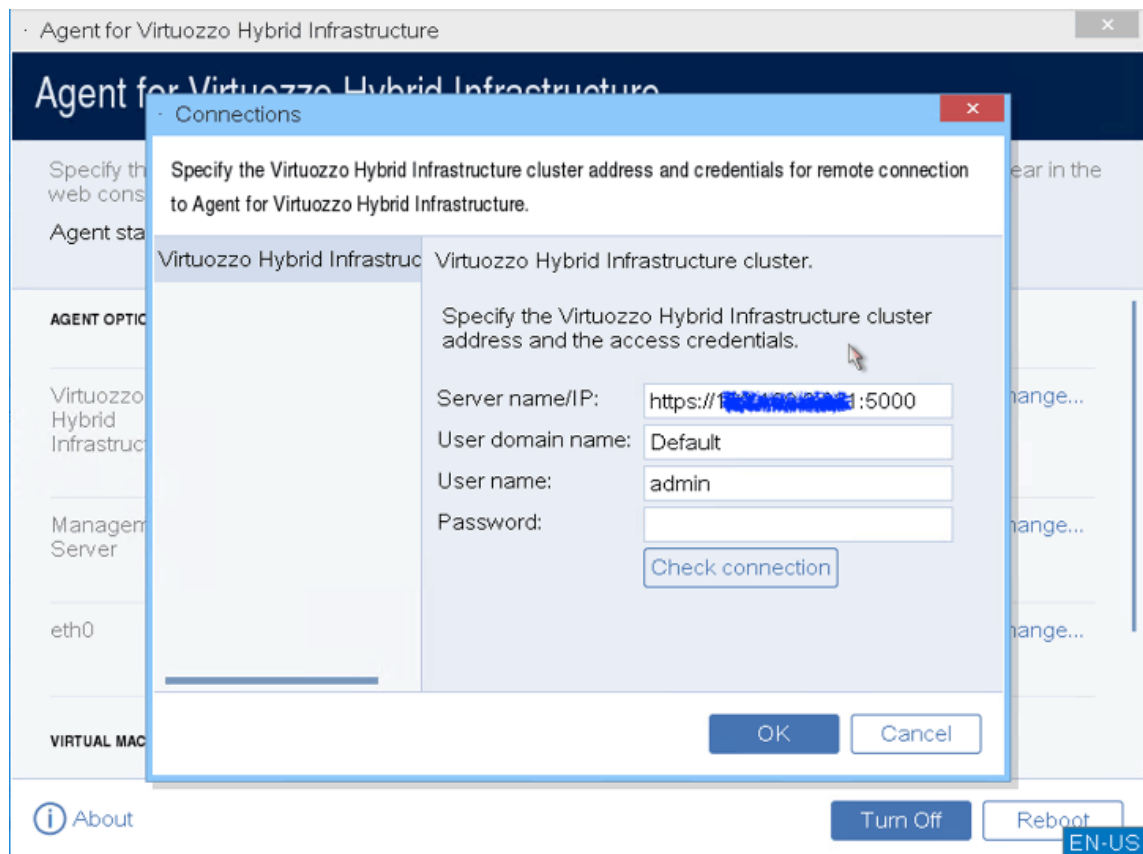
· Agent for Virtuozzo Hybrid Infrastructure

Agent f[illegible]

Specify th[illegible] web cons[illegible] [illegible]ear in the

Agent sta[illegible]

AGENT OPTIC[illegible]

Virtuozzo Hybrid Infrastruc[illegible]

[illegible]hange...

Managem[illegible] Server

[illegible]hange...

eth0

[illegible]hange...

VIRTUAL MAC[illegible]

· Connections

Specify the Virtuozzo Hybrid Infrastructure cluster address and credentials for remote connection to Agent for Virtuozzo Hybrid Infrastructure.

Virtuozzo Hybrid Infrastruc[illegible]

Virtuozzo Hybrid Infrastructure cluster.

Specify the Virtuozzo Hybrid Infrastructure cluster address and the access credentials.

Server name/IP: https://1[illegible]:5000

User domain name: Default

User name: admin

Password:

Check connection

OK

Cancel

About

Turn Off

Reboot

EN-US